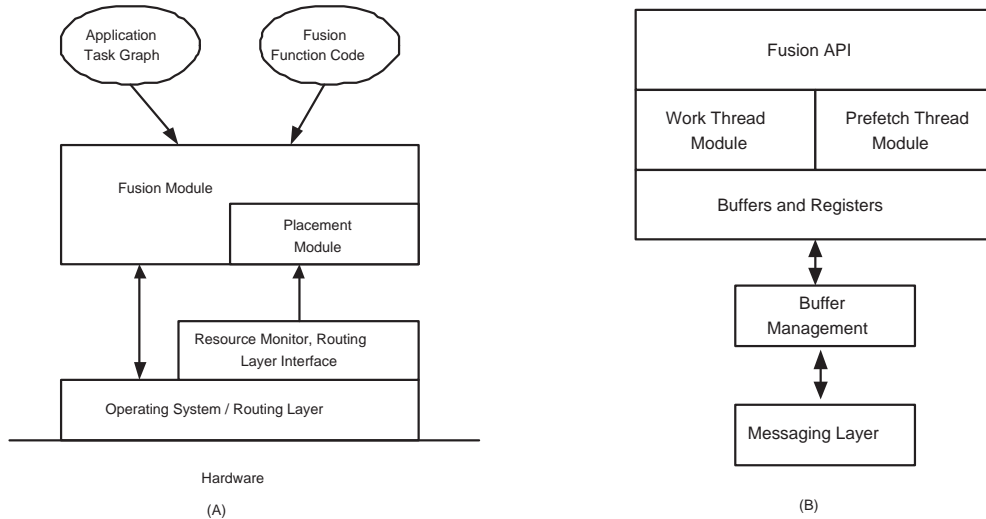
Application Task Graph

Fusion Function Code

Fusion Module

Placement Module

Resource Monitor, Routing Layer Interface

Operating System / Routing Layer

Hardware

(A)

Fusion API

Work Thread Module

Prefetch Thread Module

Buffers and Registers

Buffer Management

Messaging Layer

(B)